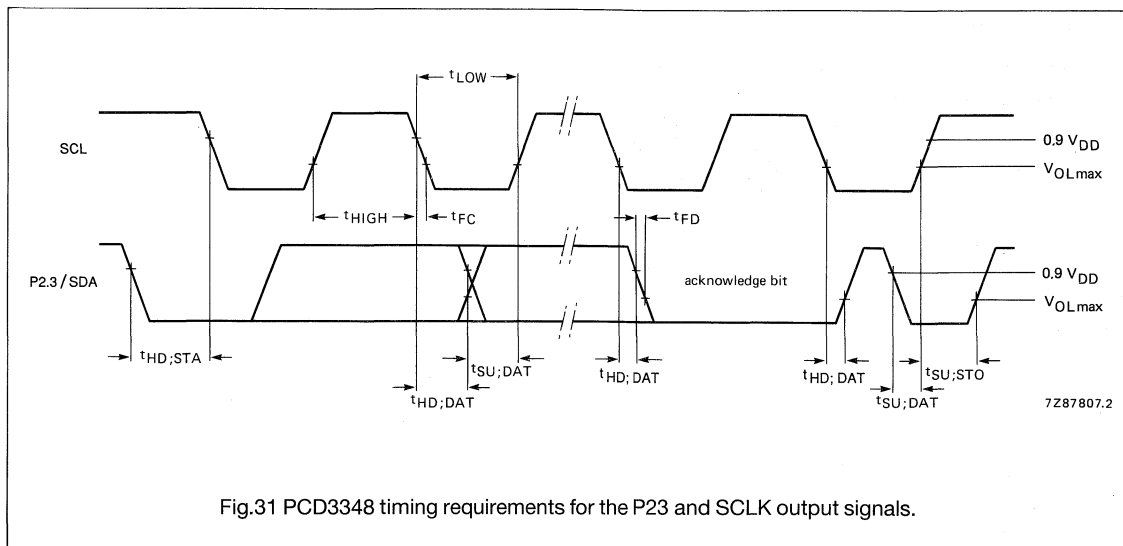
$t_{LOW}$

SCL

0,9 $V_{DD}$

$V_{OLmax}$

$t_{HIGH}$

$t_{FC}$

$t_{FD}$

P2.3 / SDA

acknowledge bit

0,9 $V_{DD}$

$V_{OLmax}$

$t_{HD;STA}$

$t_{SU;DAT}$

$t_{HD;DAT}$

$t_{HD;DAT}$

$t_{HD;DAT}$

$t_{SU;STO}$

$t_{SU;DAT}$

7Z87807.2

Fig.31 PCD3348 timing requirements for the P23 and SCLK output signals.